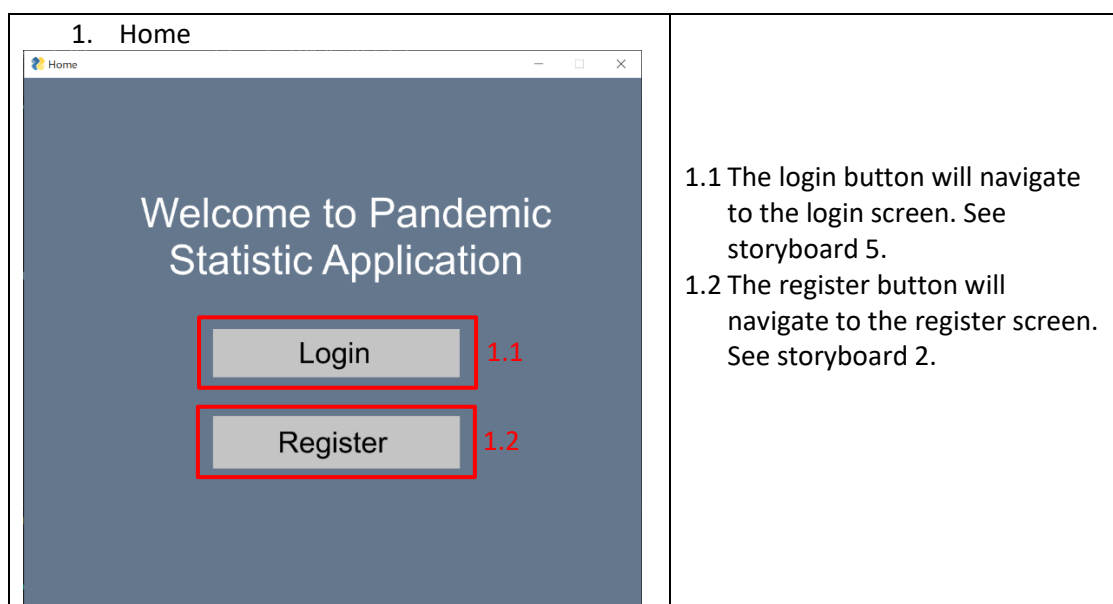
1. Home

Home

Welcome to Pandemic Statistic Application

Login 1.1

Register 1.2

1.1 The login button will navigate to the login screen. See storyboard 5.
1.2 The register button will navigate to the register screen. See storyboard 2.